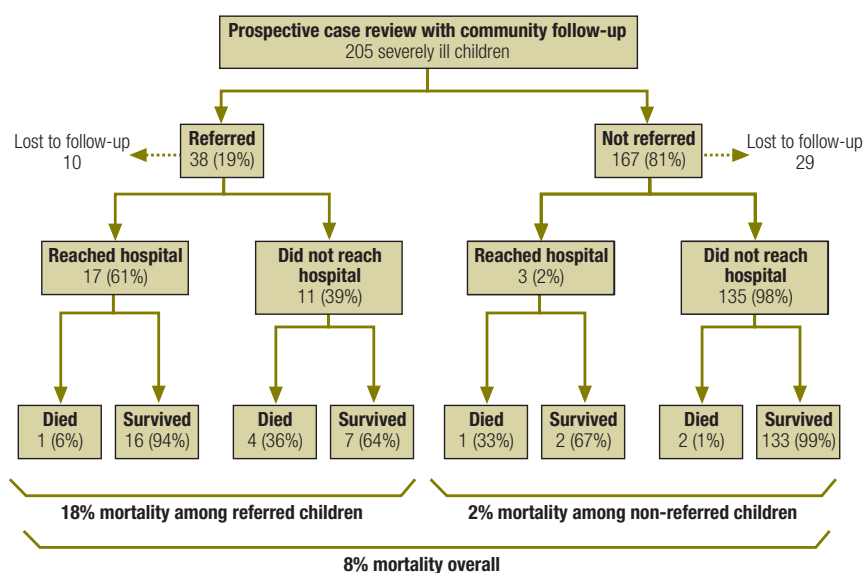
Prospective case review with community follow-up
205 severely ill children

Lost to follow-up
10

Referred
38 (19%)

Not referred
167 (81%)

Lost to follow-up
29

Reached hospital
17 (61%)

Did not reach hospital
11 (39%)

Reached hospital
3 (2%)

Did not reach hospital
135 (98%)

Died
1 (6%)

Survived
16 (94%)

Died
4 (36%)

Survived
7 (64%)

Died
1 (33%)

Survived
2 (67%)

Died
2 (1%)

Survived
133 (99%)

18% mortality among referred children

2% mortality among non-referred children

8% mortality overall